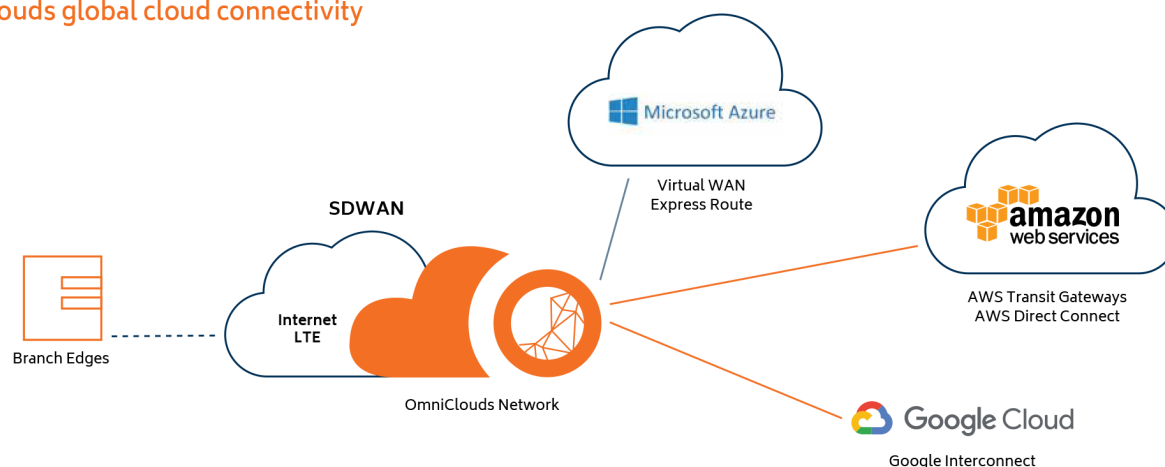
ouds global cloud connectivity

Microsoft Azure

Virtual WAN
Express Route

SDWAN

amazon
web services

AWS Transit Gateways
AWS Direct Connect

Branch Edges

Internet
LTE

OmniClouds Network

Google Cloud

Google Interconnect